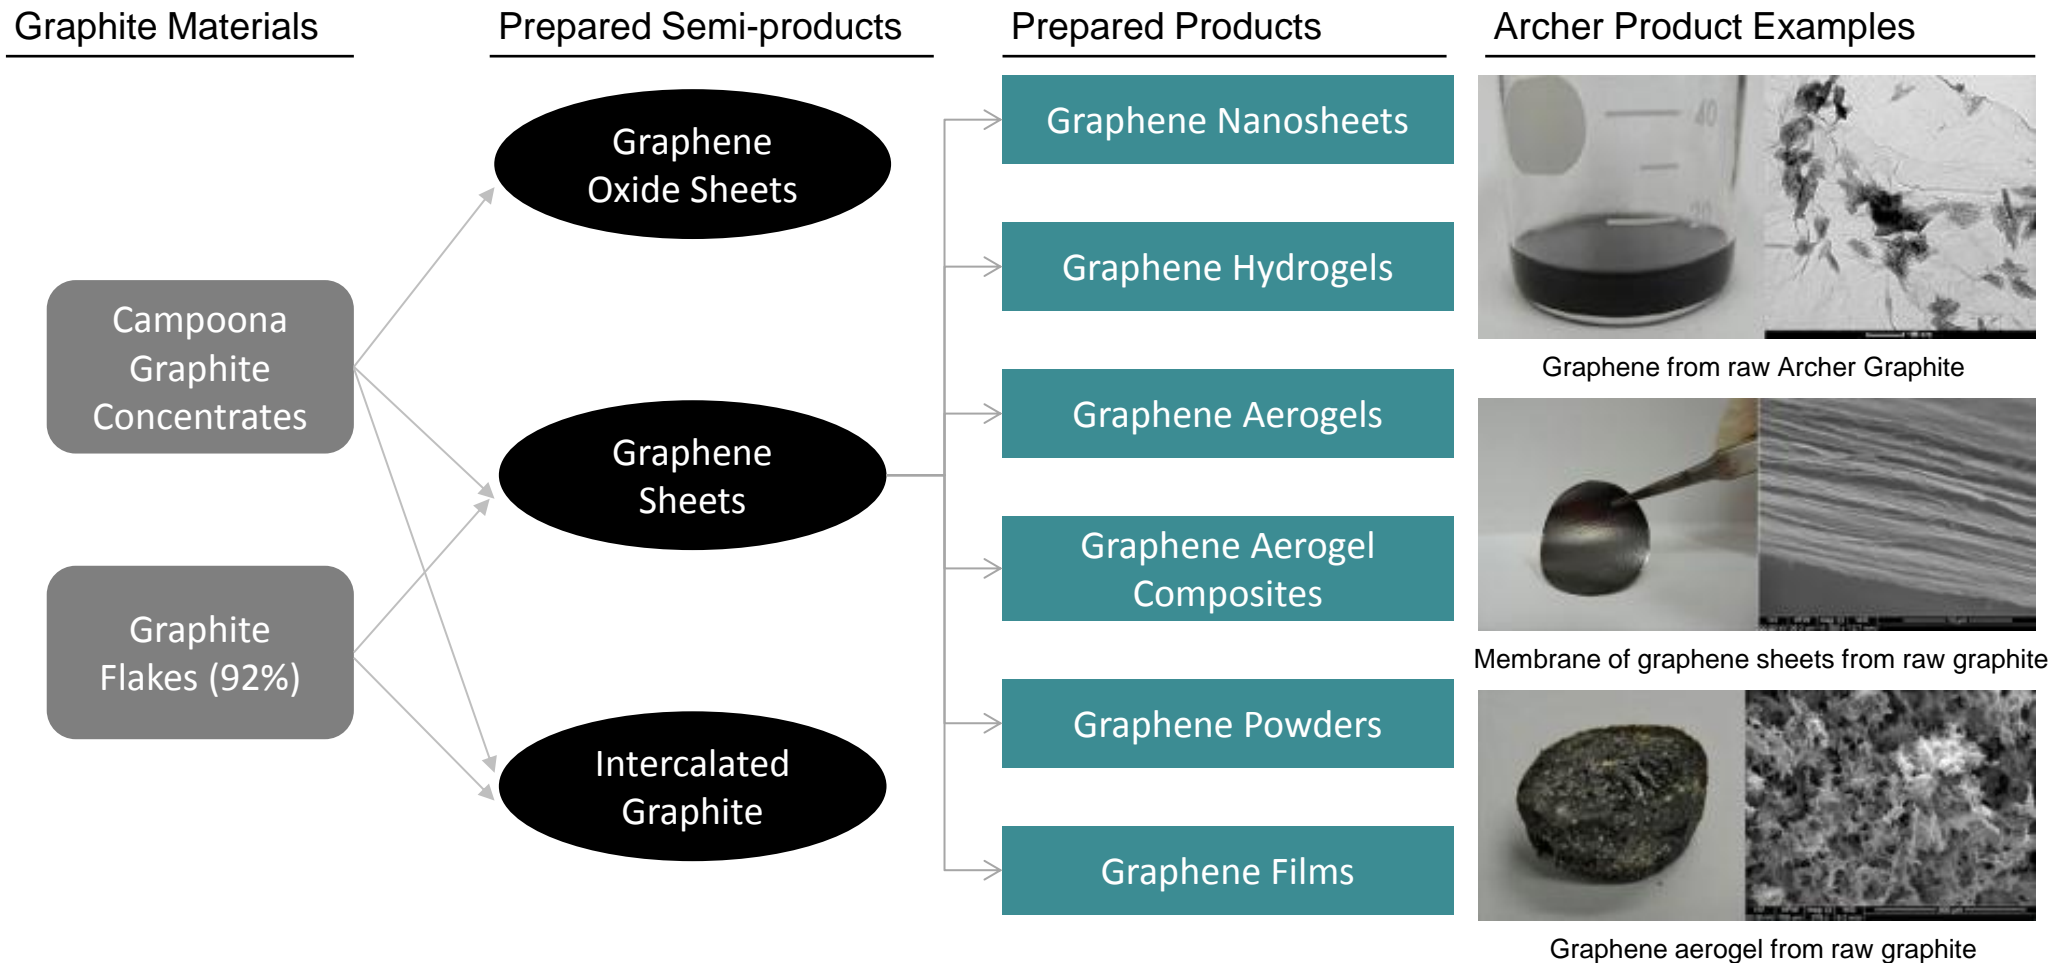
Graphite Materials

Prepared Semi-products

Prepared Products

Archer Product Examples

Campoona Graphite Concentrates

Graphite Flakes (92%)

Graphene Oxide Sheets

Graphene Sheets

Intercalated Graphite

Graphene Nanosheets

Graphene Hydrogels

Graphene Aerogels

Graphene Aerogel Composites

Graphene Powders

Graphene Films

Graphene from raw Archer Graphite

Membrane of graphene sheets from raw graphite

Graphene aerogel from raw graphite